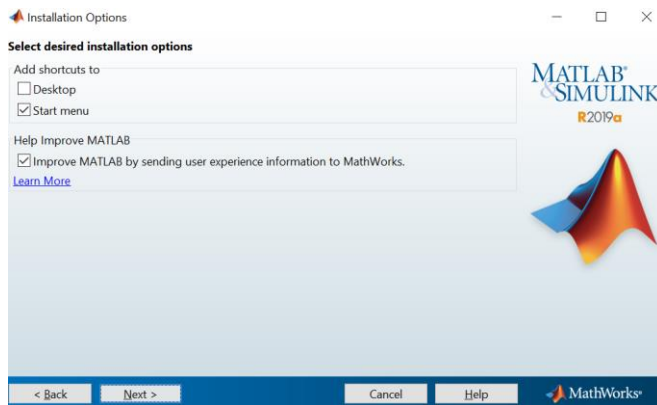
Installation Options

Select desired installation options

Add shortcuts to

Desktop

Start menu

Help Improve MATLAB

Improve MATLAB by sending user experience information to MathWorks.

Learn More

MATLAB® & SIMULINK®

R2019a

< Back

Next >

Cancel

Help

MathWorks®